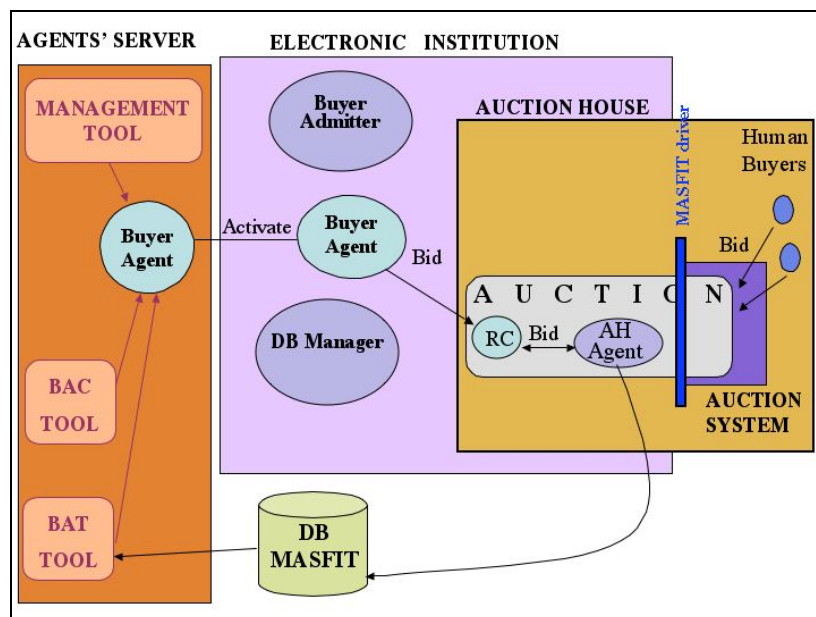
AGENTS' SERVER

ELECTRONIC INSTITUTION

MANAGEMENT TOOL

Buyer Agent

BAC TOOL

BAT TOOL

Buyer Admitter

Activate

Buyer Agent

Bid

DB Manager

AUCTION HOUSE

MASFIT driver

Human Buyers

Bid

A U C T I O N

RC

Bid

AH Agent

AUCTION SYSTEM

DB MASFIT